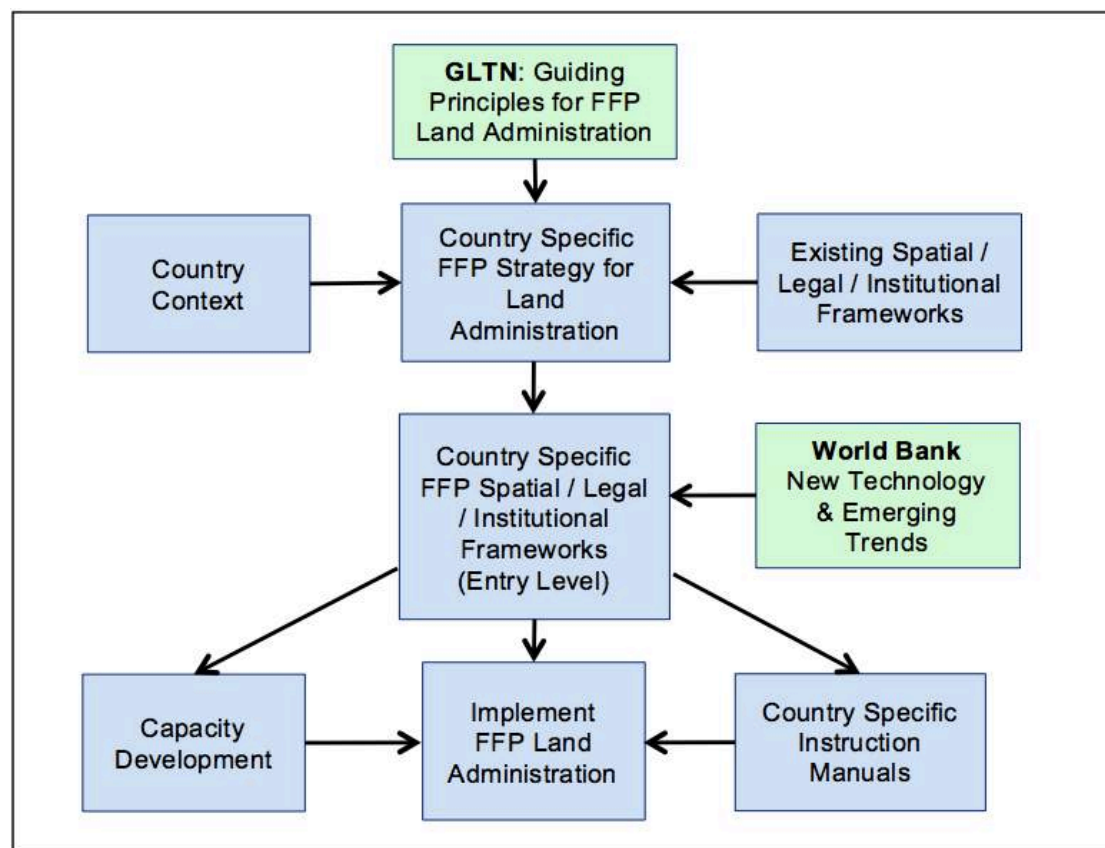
**GLTN**: Guiding Principles for FFP Land Administration

Country Context

Country Specific FFP Strategy for Land Administration

Existing Spatial / Legal / Institutional Frameworks

Country Specific FFP Spatial / Legal / Institutional Frameworks (Entry Level)

**World Bank** New Technology & Emerging Trends

Capacity Development

Implement FFP Land Administration

Country Specific Instruction Manuals